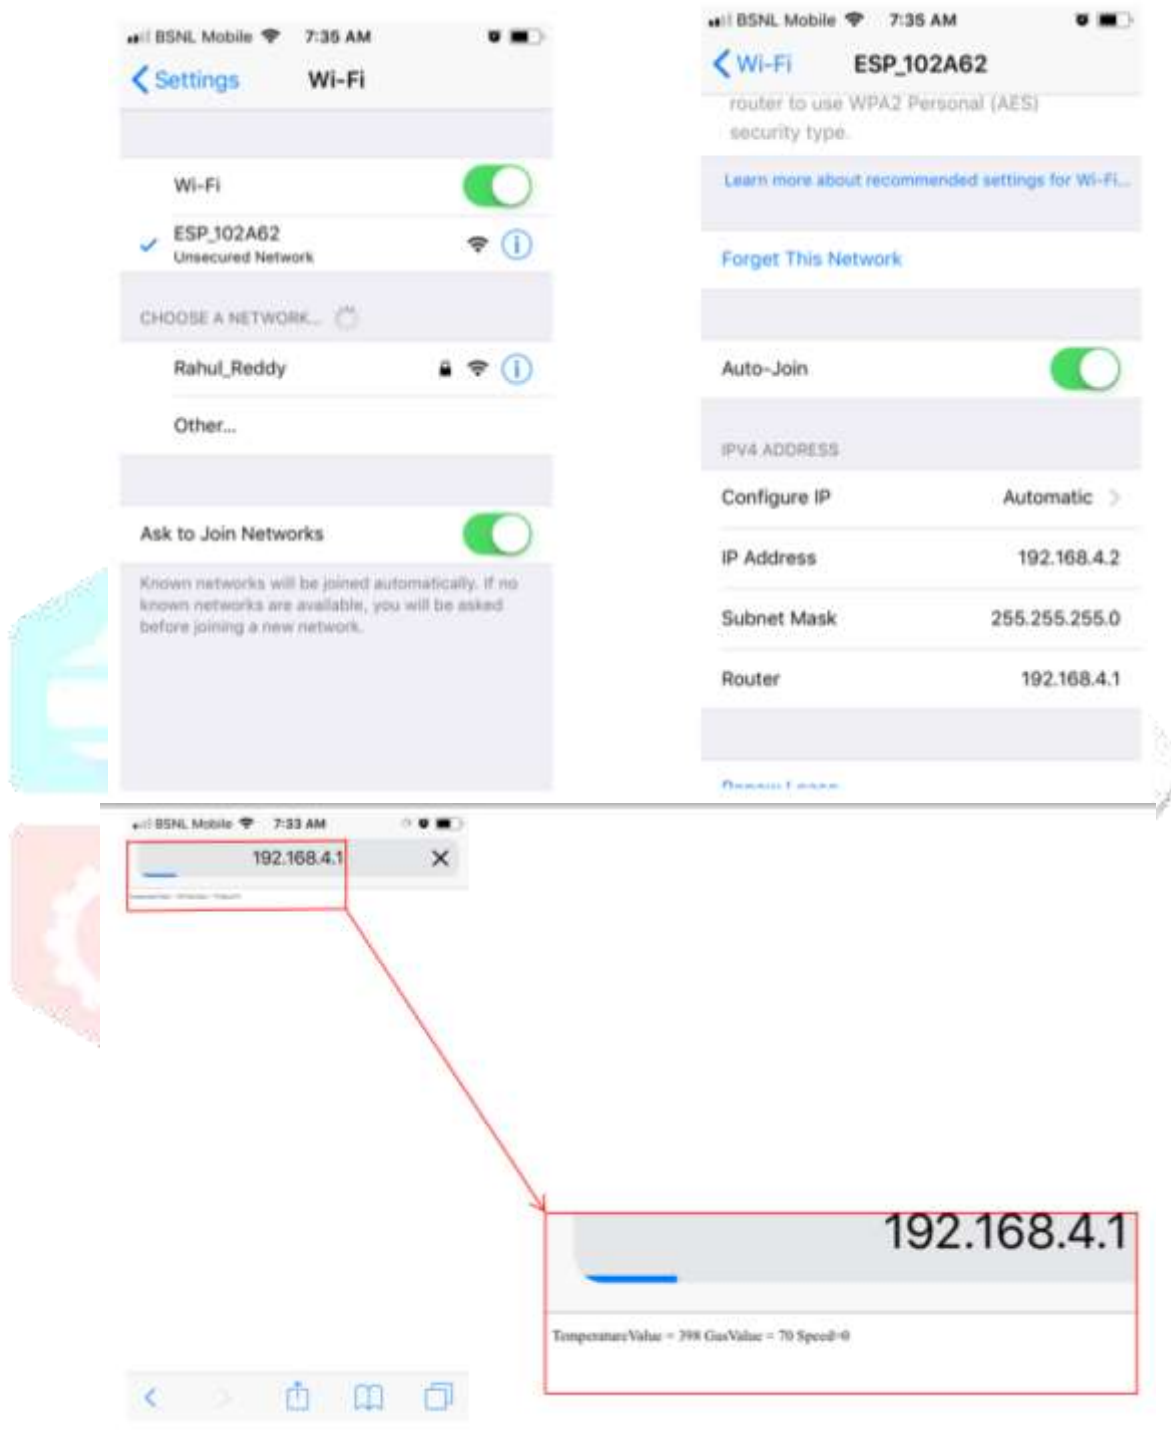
BSNL Mobile 7:35 AM

Settings Wi-Fi

Wi-Fi

ESP_102A62
Unsecured Network

CHOOSE A NETWORK...

Rahul_Reddy

Other...

Ask to Join Networks

Known networks will be joined automatically. If no known networks are available, you will be asked before joining a new network.

BSNL Mobile 7:35 AM

Wi-Fi ESP_102A62

router to use WPA2 Personal (AES) security type.

Learn more about recommended settings for Wi-Fi...

Forget This Network

Auto-Join

IPV4 ADDRESS

Configure IP Automatic

IP Address 192.168.4.2

Subnet Mask 255.255.255.0

Router 192.168.4.1

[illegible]

BSNL Mobile 7:33 AM

192.168.4.1

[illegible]

192.168.4.1

TemperatureValue = 398 GasValue = 70 Speed=0